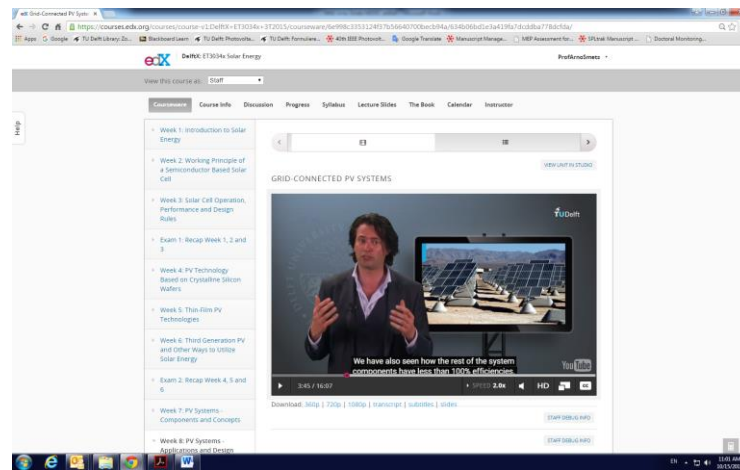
edX Grid-Connected PV Syste ×

https://courses.edx.org/courses/course-v1:DelftX+ET3034x+3T2015/courseware/6e998c3353124f37b58640700becb94a/634b06bd5e3a419fa7dcddba778dcfda/

Apps Google TU Delft Library Zo... Blackboard Learn TU Delft Photovolta... TU Delft formuliere... 40th IEEE Photovolt... Google Translate Manuscript Manage... MEP Assessment for... SPLtrak Manuscript ... Doctoral Monitoring...

edX DelftX: ET3034x Solar Energy

ProfArnoSmets

View this course as: Staff

Help

Courseware Course Info Discussion Progress Syllabus Lecture Slides The Book Calendar Instructor

Week 1: Introduction to Solar Energy

Week 2: Working Principle of a Semiconductor Based Solar Cell

Week 3: Solar Cell Operation, Performance and Design Rules

Exam 1: Recap Week 1, 2 and 3

Week 4: PV Technology Based on Crystalline Silicon Wafers

Week 5: Thin-Film PV Technologies

Week 6: Third Generation PV and Other Ways to Utilize Solar Energy

Exam 2: Recap Week 4, 5 and 6

Week 7: PV Systems - Components and Concepts

Week 8: PV Systems - Applications and Design

VIEW UNIT IN STUDIO

GRID-CONNECTED PV SYSTEMS

TUDelft

We have also seen how the rest of the system components have less than 100% efficiencies.

YouTube

3:45 / 16:07 SPEED 2.0x HD

Download: 360p | 720p | 1080p | transcript | subtitles | slides

STAFF DEBUG INFO

STAFF DEBUG INFO

EN 11:01 AM 10/15/2015